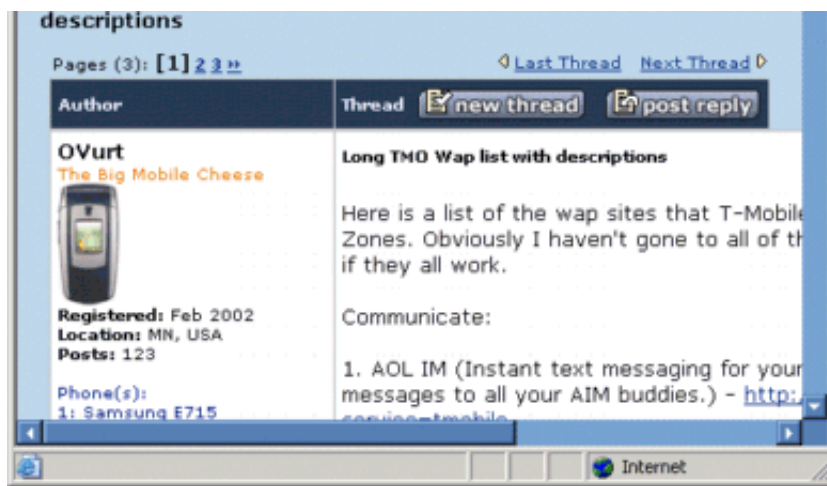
descriptions

Pages (3): [1] 2 3 »

Last Thread Next Thread

| Author | Thread new thread post reply |
|---|---|
| OVurt<br>The Big Mobile Cheese<br><br>Registered: Feb 2002<br>Location: MN, USA<br>Posts: 123<br><br>Phone(s):<br>1: Samsung E715 | Long TMO Wap list with descriptions<br><br>Here is a list of the wap sites that T-Mobile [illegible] Zones. Obviously I haven't gone to all of th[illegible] if they all work.<br><br>Communicate:<br><br>1. AOL IM (Instant text messaging for your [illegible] messages to all your AIM buddies.) - http:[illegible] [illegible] |

Internet